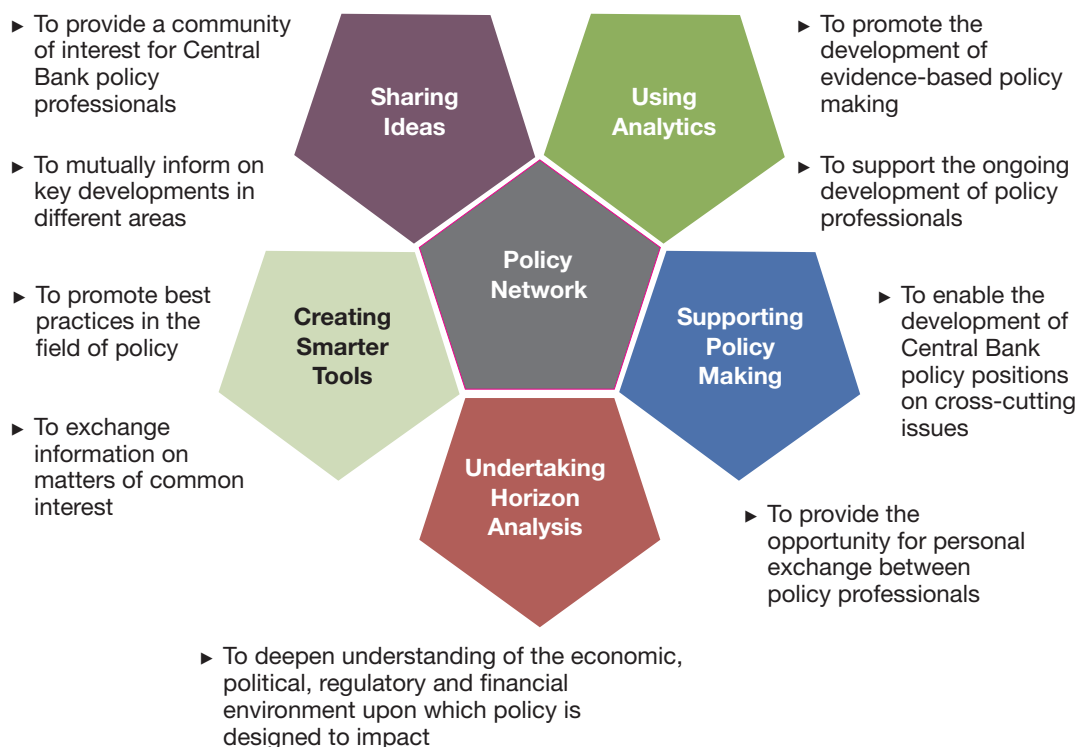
► To provide a community of interest for Central Bank policy professionals

► To mutually inform on key developments in different areas

Sharing Ideas

Using Analytics

► To promote the development of evidence-based policy making

► To support the ongoing development of policy professionals

► To promote best practices in the field of policy

► To exchange information on matters of common interest

Policy Network

Creating Smarter Tools

Supporting Policy Making

► To enable the development of Central Bank policy positions on cross-cutting issues

Undertaking Horizon Analysis

► To provide the opportunity for personal exchange between policy professionals

► To deepen understanding of the economic, political, regulatory and financial environment upon which policy is designed to impact